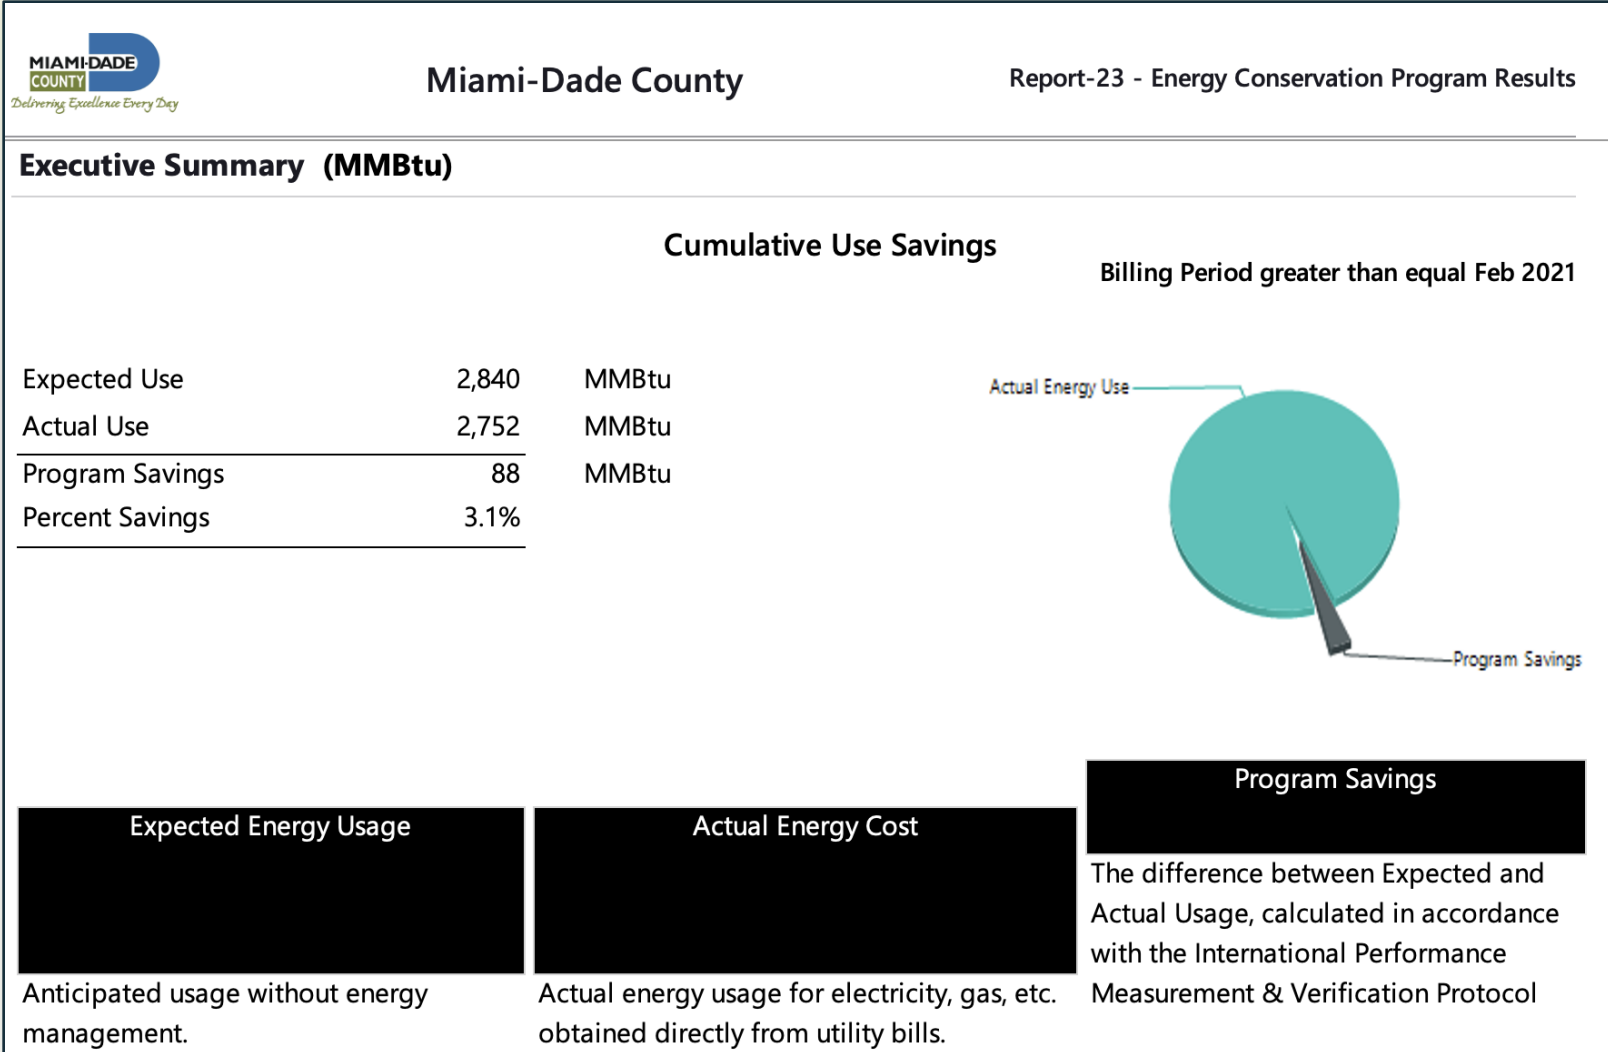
MIAMI-DADE COUNTY
Delivering Excellence Every Day

Miami-Dade County

Report-23 - Energy Conservation Program Results

Executive Summary (MMBtu)

Cumulative Use Savings

Billing Period greater than equal Feb 2021

| | | |
|---|---|---|
| Expected Use | 2,840 | MMBtu |
| Actual Use | 2,752 | MMBtu |
| Program Savings | 88 | MMBtu |
| Percent Savings | 3.1% | |

Actual Energy Use

Program Savings

Expected Energy Usage

Anticipated usage without energy management.

Actual Energy Cost

Actual energy usage for electricity, gas, etc. obtained directly from utility bills.

Program Savings

The difference between Expected and Actual Usage, calculated in accordance with the International Performance Measurement & Verification Protocol